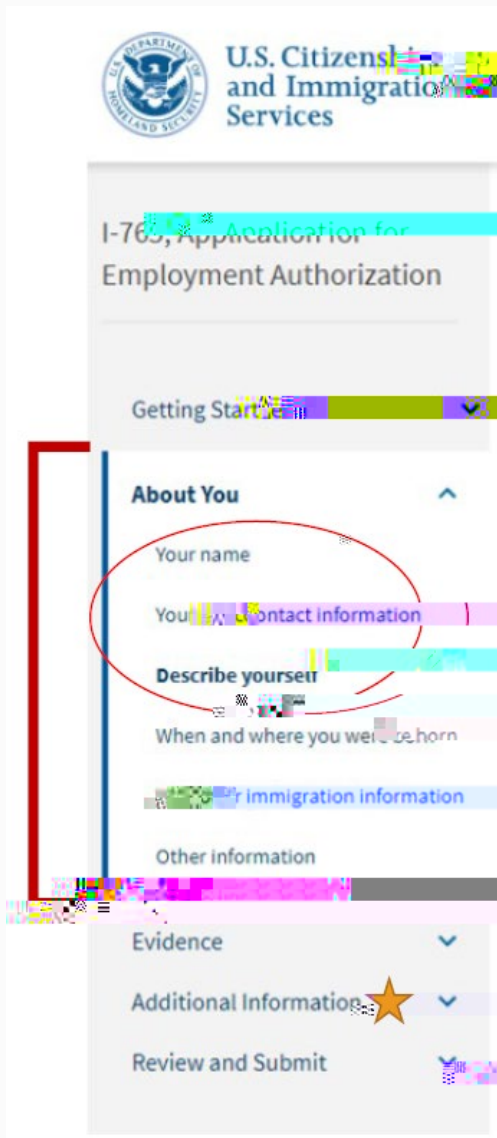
U.S. DEPARTMENT OF HOMELAND SECURITY

U.S. Citizensh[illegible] and Immigratio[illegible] Services

I-765, Application for Employment Authorization

Getting Start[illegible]

About You

Your name

You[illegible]ontact information

Describe yourself

When and where you were born

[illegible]r immigration information

Other information

Evidence

Additional Information

Review and Submit